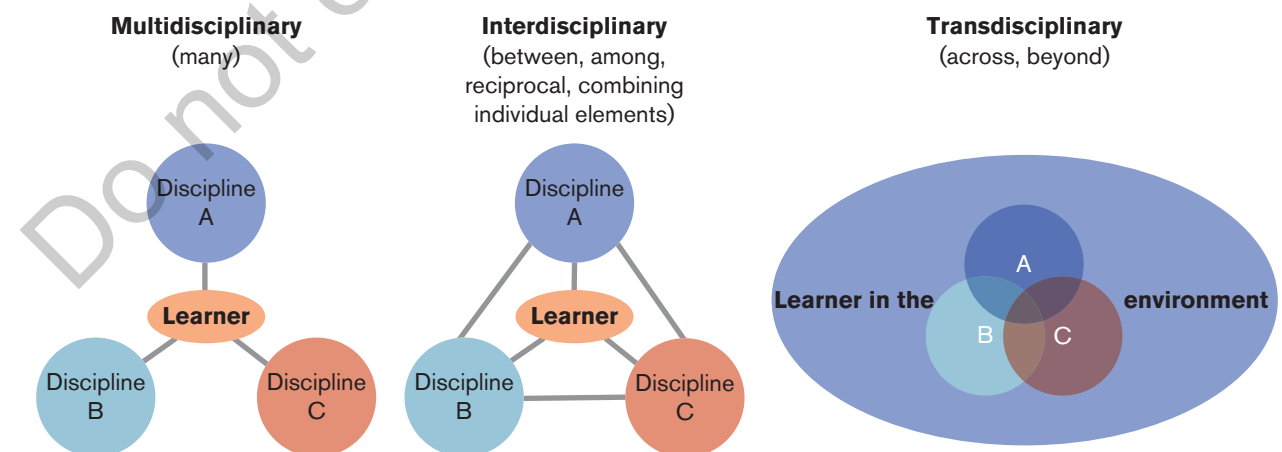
Do not c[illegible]

**Multidisciplinary**
(many)

Discipline A

Learner

Discipline B

Discipline C

**Interdisciplinary**
(between, among, reciprocal, combining individual elements)

Discipline A

Learner

Discipline B

Discipline C

**Transdisciplinary**
(across, beyond)

**Learner in the** **environment**

A

B

C